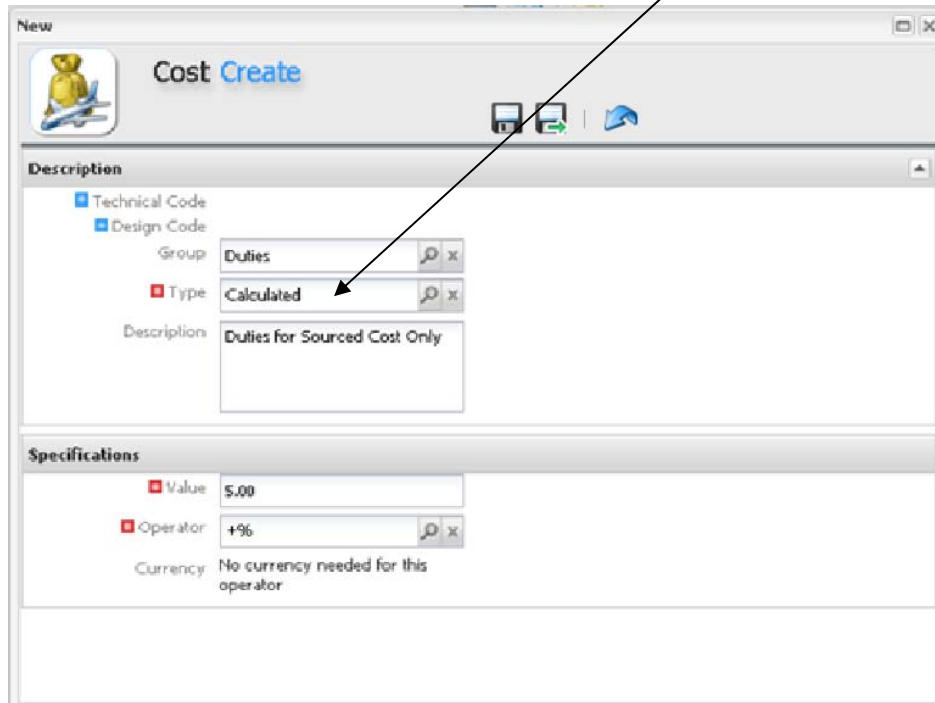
New

Cost Create

Description

Technical Code
Design Code
Group Duties
Type Calculated
Description Duties for Sourced Cost Only

Specifications

Value 5.00
Operator +%
Currency No currency needed for this operator